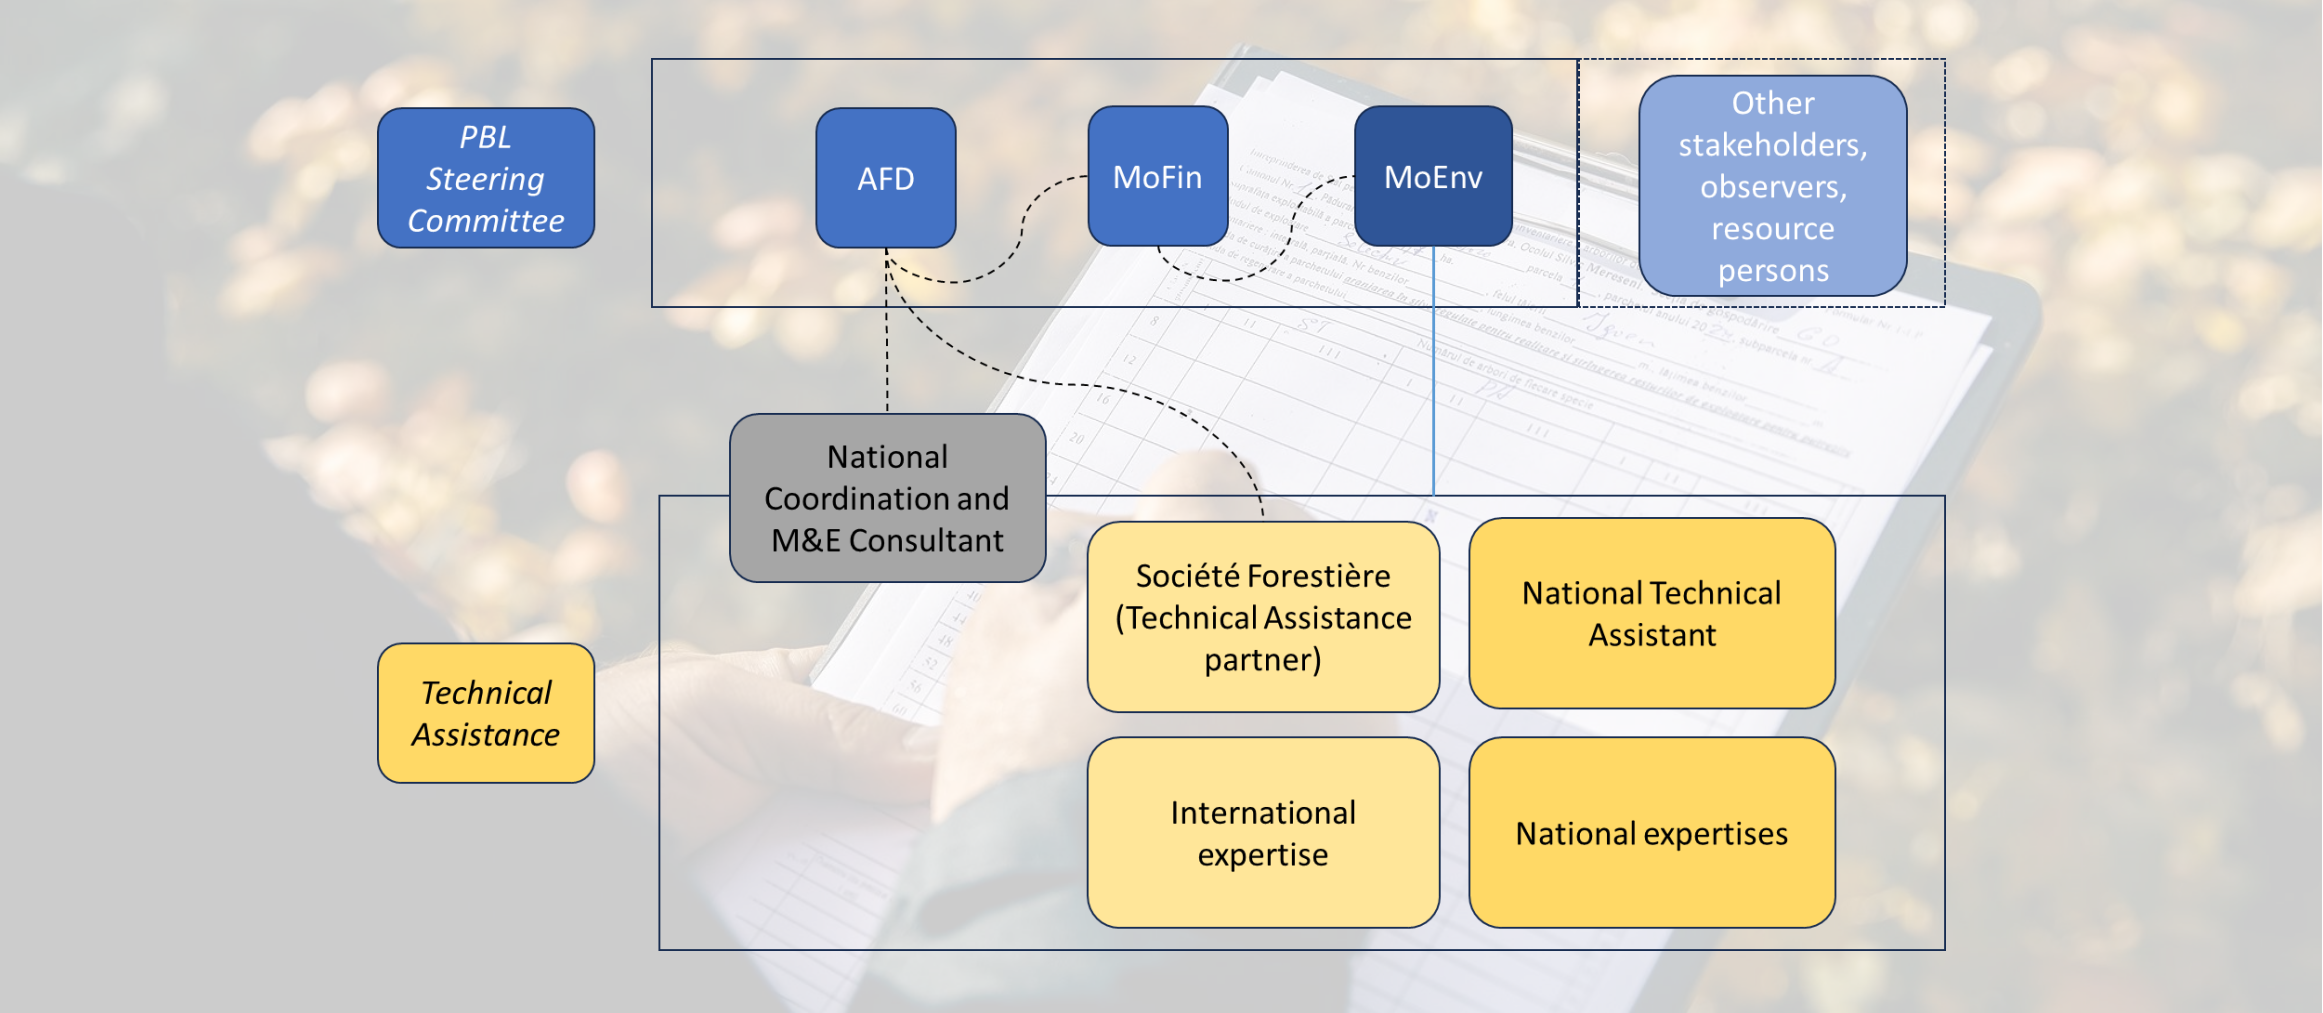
PBL Steering Committee

AFD

MoFin

MoEnv

Other stakeholders, observers, resource persons

National Coordination and M&E Consultant

Technical Assistance

Société Forestière (Technical Assistance partner)

National Technical Assistant

International expertise

National expertises